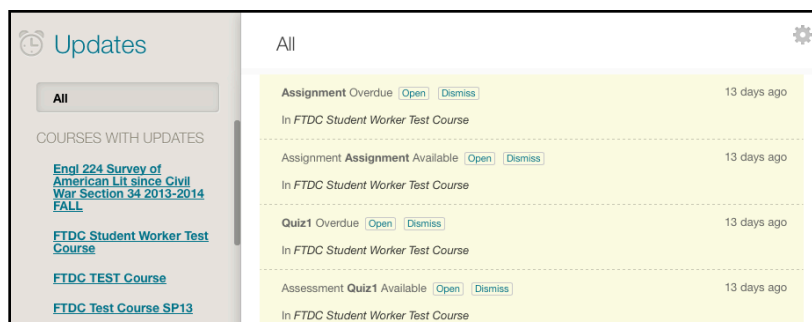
Updates

All

COURSES WITH UPDATES

Engl 224 Survey of American Lit since Civil War Section 34 2013-2014 FALL

FTDC Student Worker Test Course

FTDC TEST Course

FTDC Test Course SP13

All

Assignment Overdue Open Dismiss 13 days ago

In FTDC Student Worker Test Course

Assignment Assignment Available Open Dismiss 13 days ago

In FTDC Student Worker Test Course

Quiz1 Overdue Open Dismiss 13 days ago

In FTDC Student Worker Test Course

Assessment Quiz1 Available Open Dismiss 13 days ago

In FTDC Student Worker Test Course